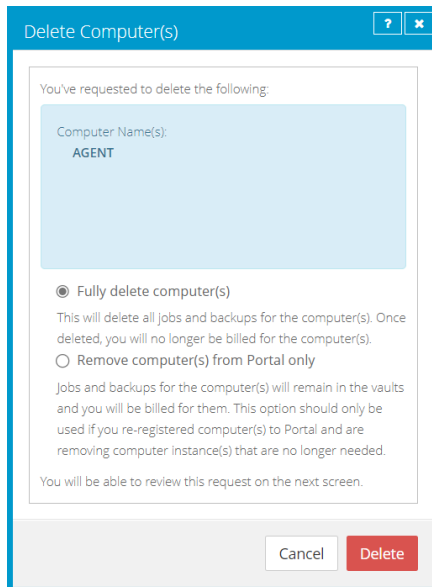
Delete Computer(s)

?

×

You've requested to delete the following:

Computer Name(s):
AGENT

Fully delete computer(s)

This will delete all jobs and backups for the computer(s). Once deleted, you will no longer be billed for the computer(s).

Remove computer(s) from Portal only

Jobs and backups for the computer(s) will remain in the vaults and you will be billed for them. This option should only be used if you re-registered computer(s) to Portal and are removing computer instance(s) that are no longer needed.

You will be able to review this request on the next screen.

Cancel

Delete